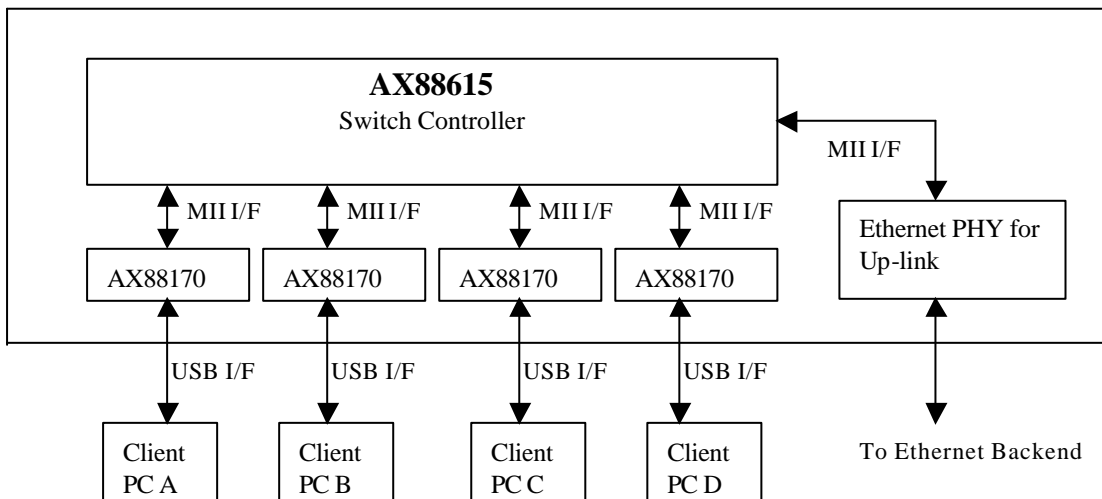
AX88615
Switch Controller

MII I/F

MII I/F

MII I/F

MII I/F

MII I/F

Ethernet PHY for Up-link

AX88170

AX88170

AX88170

AX88170

USB I/F

USB I/F

USB I/F

USB I/F

Client PC A

Client PC B

Client PC C

Client PC D

To Ethernet Backend